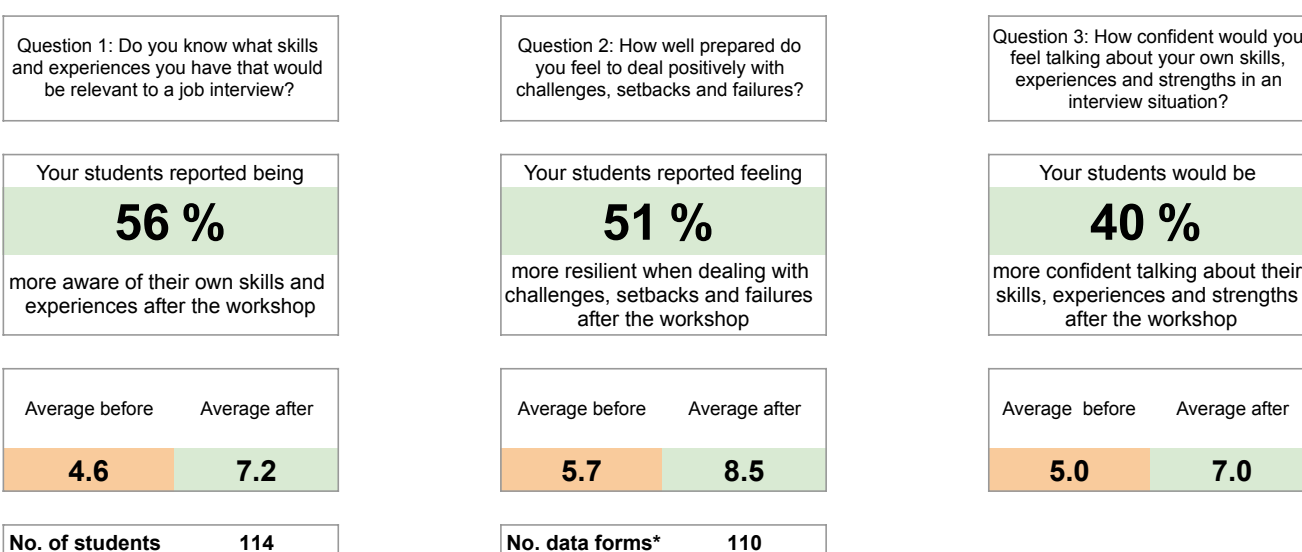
Question 1: Do you know what skills and experiences you have that would be relevant to a job interview?

Your students reported being

56 %

more aware of their own skills and experiences after the workshop

| Average before | Average after |
|---|---|
| 4.6 | 7.2 |

| No. of students | 114 |
|---|---|

Question 2: How well prepared do you feel to deal positively with challenges, setbacks and failures?

Your students reported feeling

51 %

more resilient when dealing with challenges, setbacks and failures after the workshop

| Average before | Average after |
|---|---|
| 5.7 | 8.5 |

| No. data forms* | 110 |
|---|---|

Question 3: How confident would you feel talking about your own skills, experiences and strengths in an interview situation?

Your students would be

40 %

more confident talking about their skills, experiences and strengths after the workshop

| Average before | Average after |
|---|---|
| 5.0 | 7.0 |